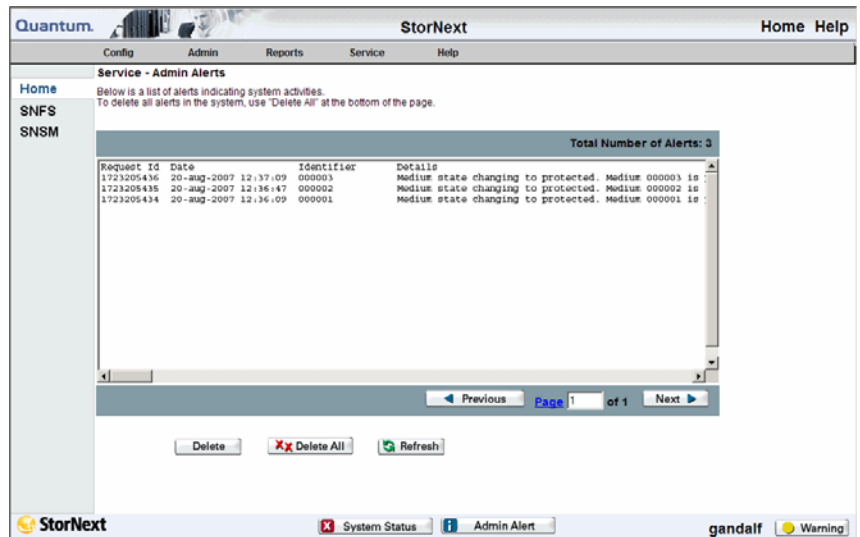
Quantum. StorNext Home Help

Config Admin Reports Service Help

Home
SNFS
SNSM

Service - Admin Alerts

Below is a list of alerts indicating system activities.
To delete all alerts in the system, use "Delete All" at the bottom of the page.

Total Number of Alerts: 3

| Request Id | Date | Identifier | Details |
|---|---|---|---|
| 1723205436 | 20-aug-2007 12:37:09 | 000003 | Medium state changing to protected. Medium 000003 is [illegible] |
| 1723205435 | 20-aug-2007 12:36:47 | 000002 | Medium state changing to protected. Medium 000002 is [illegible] |
| 1723205434 | 20-aug-2007 12:36:09 | 000001 | Medium state changing to protected. Medium 000001 is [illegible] |

Previous Page 1 of 1 Next

Delete Delete All Refresh

StorNext System Status Admin Alert gandalf Warning